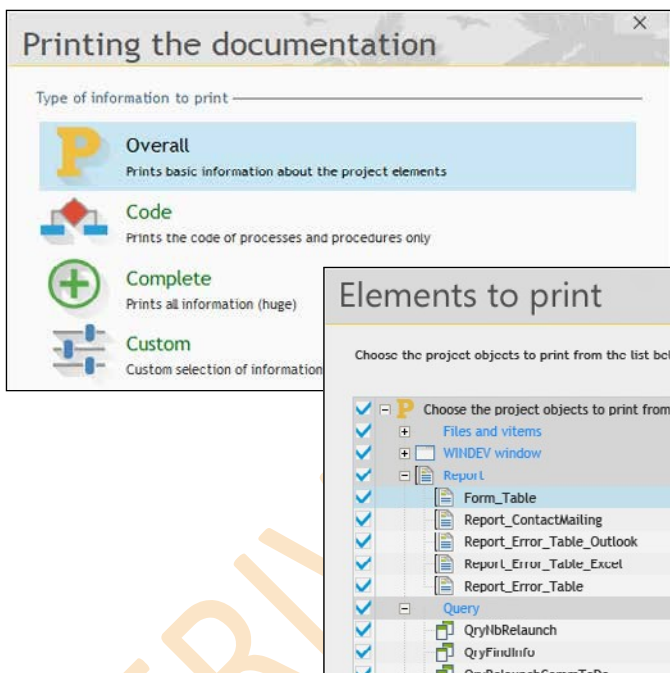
Printing the documentation

Type of information to print

Overall
Prints basic information about the project elements

Code
Prints the code of processes and procedures only

Complete
Prints all information (huge)

Custom
Custom selection of information

Elements to print

Choose the project objects to print from the list be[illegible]

Choose the project objects to print from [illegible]
Files and vitems
WINDEV window
Report
Form_Table
Report_ContactMailing
Report_Error_Table_Outlook
Report_Error_Table_Excel
Report_Error_Table
Query
QryNbRelaunch
QryFindInfo
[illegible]